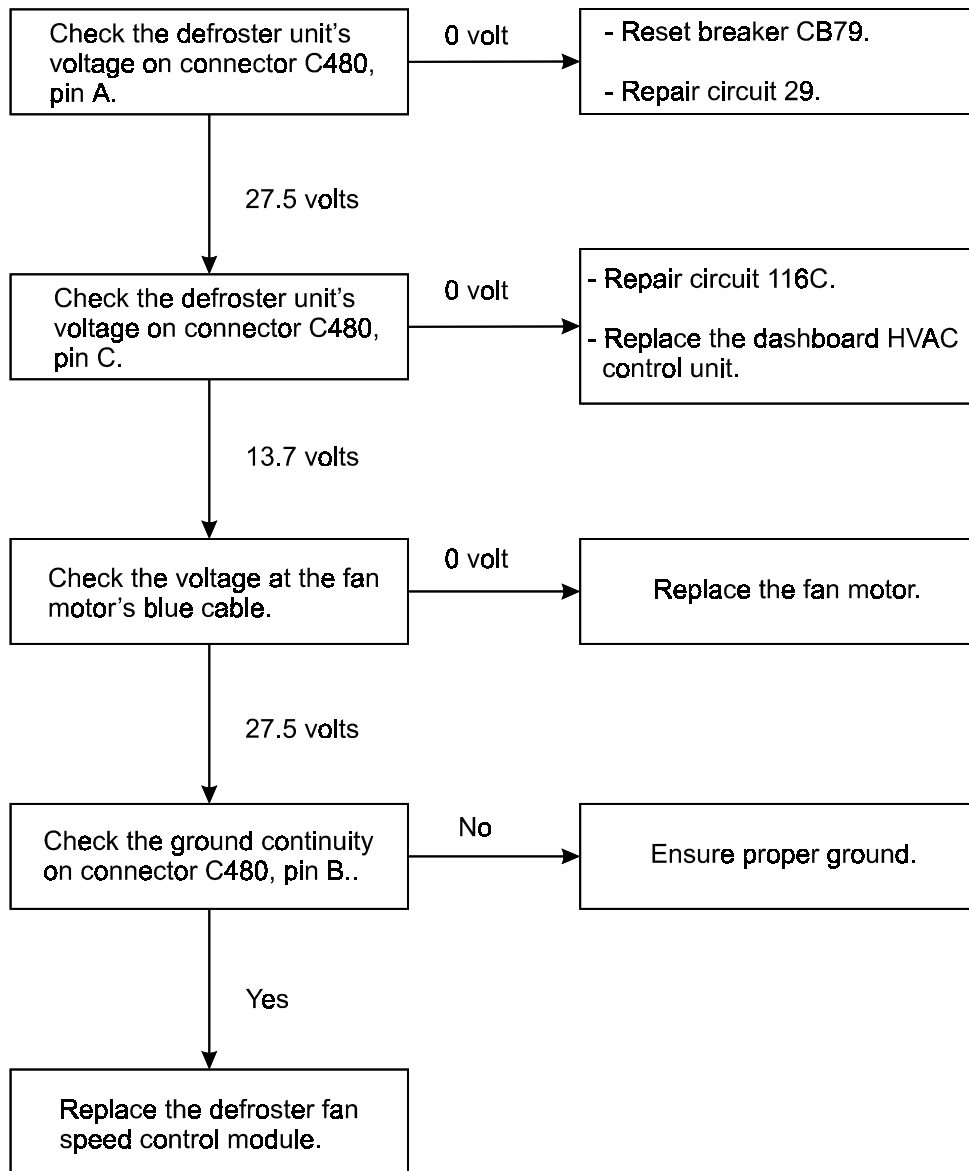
Check the defroster unit's voltage on connector C480, pin A.

0 volt

- Reset breaker CB79.

- Repair circuit 29.

27.5 volts

Check the defroster unit's voltage on connector C480, pin C.

0 volt

- Repair circuit 116C.

- Replace the dashboard HVAC control unit.

13.7 volts

Check the voltage at the fan motor's blue cable.

0 volt

Replace the fan motor.

27.5 volts

Check the ground continuity on connector C480, pin B..

No

Ensure proper ground.

Yes

Replace the defroster fan speed control module.